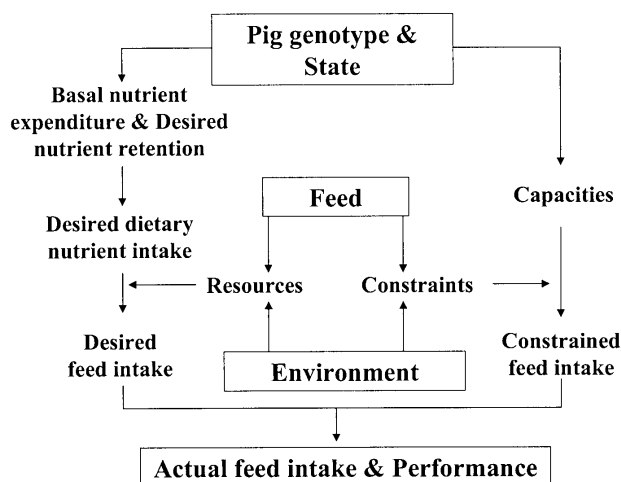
Pig genotype & State

Basal nutrient expenditure & Desired nutrient retention

Desired dietary nutrient intake

Desired feed intake

Feed

Resources

Constraints

Environment

Capacities

Constrained feed intake

Actual feed intake & Performance